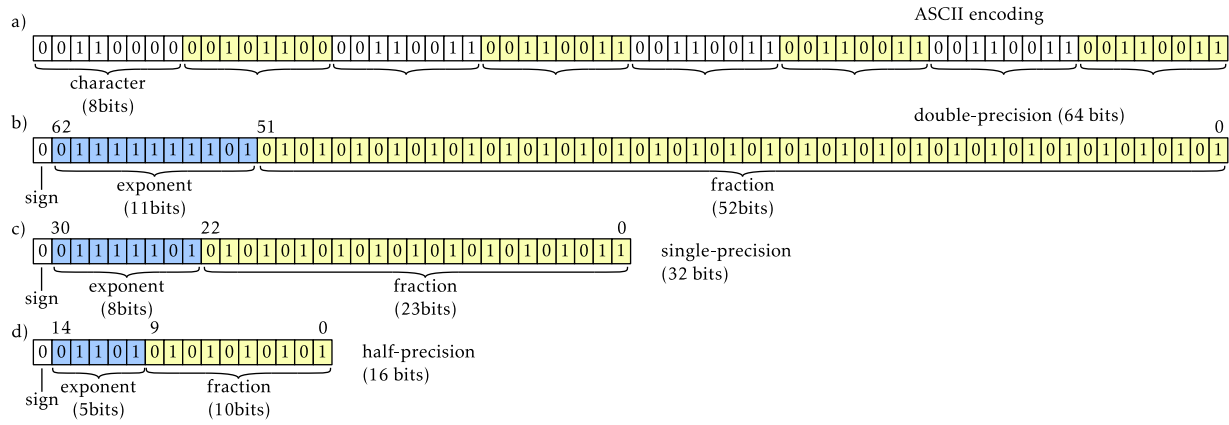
a) ASCII encoding

| 0 | 0 | 1 | 1 | 0 | 0 | 0 | 0 | 0 | 0 | 1 | 0 | 1 | 1 | 0 | 0 | 0 | 0 | 1 | 1 | 0 | 0 | 1 | 1 | 0 | 0 | 1 | 1 | 0 | 0 | 1 | 1 | 0 | 0 | 1 | 1 | 0 | 0 | 1 | 1 | 0 | 0 | 1 | 1 | 0 | 0 | 1 | 1 | 0 | 0 | 1 | 1 | 0 | 0 | 1 | 1 | 0 | 0 | 1 | 1 | 0 | 0 | 1 | 1 |
|---|---|---|---|---|---|---|---|---|---|---|---|---|---|---|---|---|---|---|---|---|---|---|---|---|---|---|---|---|---|---|---|---|---|---|---|---|---|---|---|---|---|---|---|---|---|---|---|---|---|---|---|---|---|---|---|---|---|---|---|---|---|---|---|

character
(8bits)

b) double-precision (64 bits)

62 51 0

0 0 1 1 1 1 1 1 1 1 0 1 0 1 0 1 0 1 0 1 0 1 0 1 0 1 0 1 0 1 0 1 0 1 0 1 0 1 0 1 0 1 0 1 0 1 0 1 0 1 0 1 0 1 0 1 0 1 0 1 0 1 0 1

sign
exponent
(11bits)
fraction
(52bits)

c)
30 22 0

0 0 1 1 1 1 1 0 1 0 1 0 1 0 1 0 1 0 1 0 1 0 1 0 1 0 1 0 1 0 1 1

single-precision
(32 bits)

sign
exponent
(8bits)
fraction
(23bits)

d)
14 9 0

0 0 1 1 0 1 0 1 0 1 0 1 0 1 0 1

half-precision
(16 bits)

sign
exponent
(5bits)
fraction
(10bits)